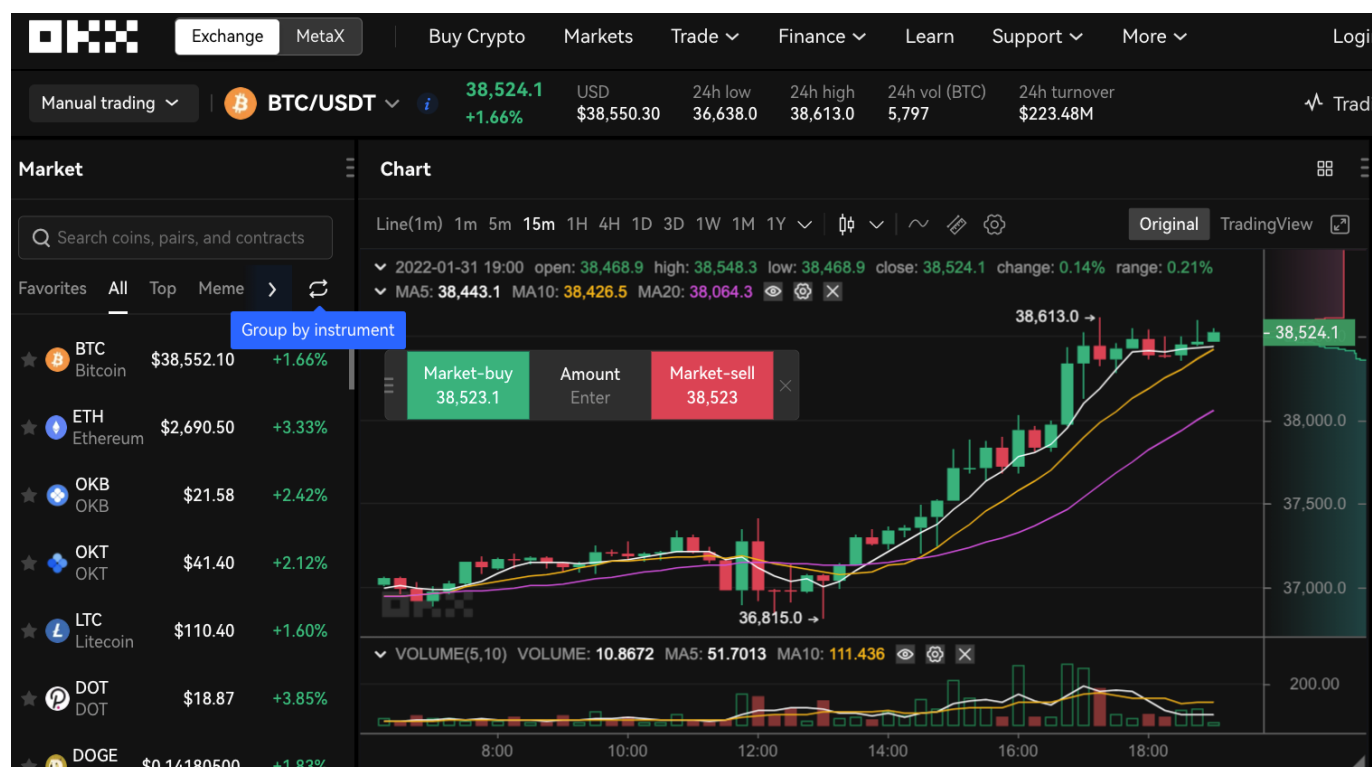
Exchange MetaX Buy Crypto Markets Trade Finance Learn Support More Logi

Manual trading BTC/USDT 38,524.1 +1.66% USD $38,550.30 24h low 36,638.0 24h high 38,613.0 24h vol (BTC) 5,797 24h turnover $223.48M Trad

Market

Search coins, pairs, and contracts

Favorites All Top Meme

Group by instrument

| | | |
|---|---|---|
| BTC Bitcoin | $38,552.10 | +1.66% |
| ETH Ethereum | $2,690.50 | +3.33% |
| OKB OKB | $21.58 | +2.42% |
| OKT OKT | $41.40 | +2.12% |
| LTC Litecoin | $110.40 | +1.60% |
| DOT DOT | $18.87 | +3.85% |
| DOGE | $0.14180500 | +1.83% |

Chart

Line(1m) 1m 5m 15m 1H 4H 1D 3D 1W 1M 1Y Original TradingView

2022-01-31 19:00 open: 38,468.9 high: 38,548.3 low: 38,468.9 close: 38,524.1 change: 0.14% range: 0.21%
MA5: 38,443.1 MA10: 38,426.5 MA20: 38,064.3

38,613.0
Market-buy 38,523.1 Amount Enter Market-sell 38,523
38,524.1
38,000.0
37,500.0
37,000.0
36,815.0

VOLUME(5,10) VOLUME: 10.8672 MA5: 51.7013 MA10: 111.436
200.00

8:00 10:00 12:00 14:00 16:00 18:00